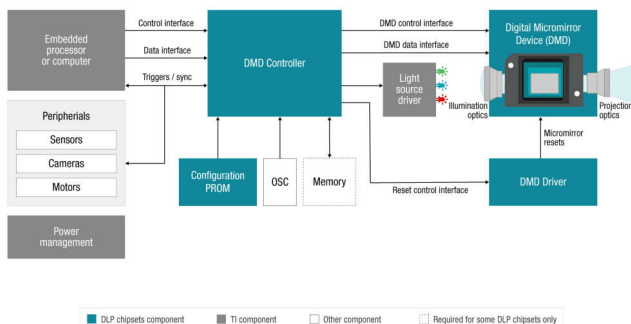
Embedded processor or computer

Control interface

Data interface

Triggers / sync

DMD Controller

DMD control interface

DMD data interface

Digital Micromirror Device (DMD)

Light source driver

Illumination optics

Projection optics

Micromirror resets

Peripherials

Sensors

Cameras

Motors

Configuration PROM

OSC

Memory

Reset control interface

DMD Driver

Power management

DLP chipsets component

TI component

Other component

Required for some DLP chipsets only